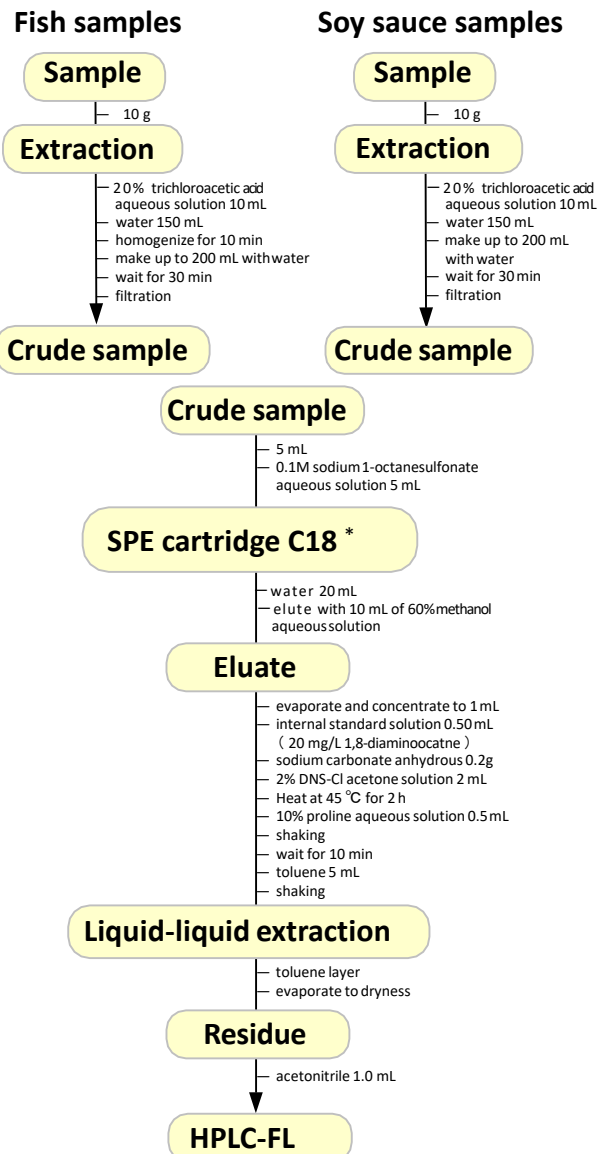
Fish samples

Sample

10 g

Extraction

20% trichloroacetic acid aqueous solution 10 mL
water 150 mL
homogenize for 10 min
make up to 200 mL with water
wait for 30 min
filtration

Crude sample

Soy sauce samples

Sample

10 g

Extraction

20% trichloroacetic acid aqueous solution 10 mL
water 150 mL
make up to 200 mL with water
wait for 30 min
filtration

Crude sample

Crude sample

5 mL
0.1M sodium 1-octanesulfonate aqueous solution 5 mL

SPE cartridge C18 *

water 20 mL
elute with 10 mL of 60% methanol aqueous solution

Eluate

evaporate and concentrate to 1 mL
internal standard solution 0.50 mL
( 20 mg/L 1,8-diaminoocatne )
sodium carbonate anhydrous 0.2g
2% DNS-Cl acetone solution 2 mL
Heat at 45 ℃ for 2 h
10% proline aqueous solution 0.5 mL
shaking
wait for 10 min
toluene 5 mL
shaking

Liquid-liquid extraction

toluene layer
evaporate to dryness

Residue

acetonitrile 1.0 mL

HPLC-FL